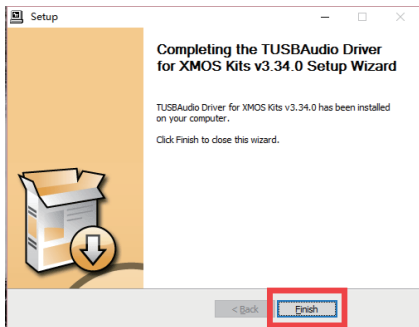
Setup

Completing the TUSBAudio Driver for XMOS Kits v3.34.0 Setup Wizard

TUSBAudio Driver for XMOS Kits v3.34.0 has been installed on your computer.

Click Finish to close this wizard.

< Back

Finish